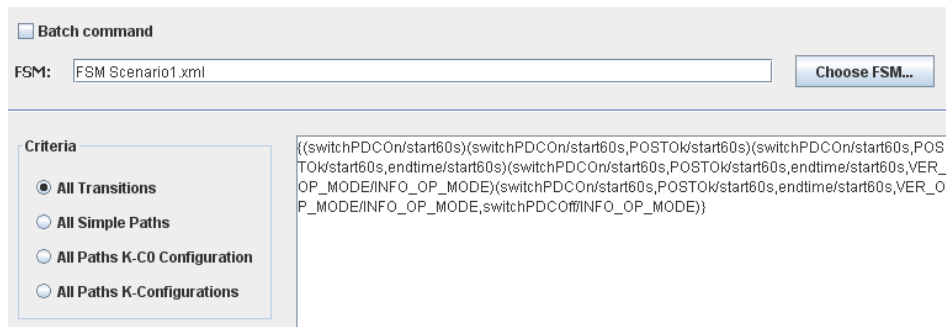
Batch command

FSM: FSM Scenario1.xml

Choose FSM...

Criteria

All Transitions

All Simple Paths

All Paths K-C0 Configuration

All Paths K-Configurations

{(switchPDCOn/start60s)(switchPDCOn/start60s,POSTOk/start60s)(switchPDCOn/start60s,POSTOk/start60s,endtime/start60s)(switchPDCOn/start60s,POSTOk/start60s,endtime/start60s,VER_OP_MODE/INFO_OP_MODE)(switchPDCOn/start60s,POSTOk/start60s,endtime/start60s,VER_OP_MODE/INFO_OP_MODE,switchPDCOff/INFO_OP_MODE)}